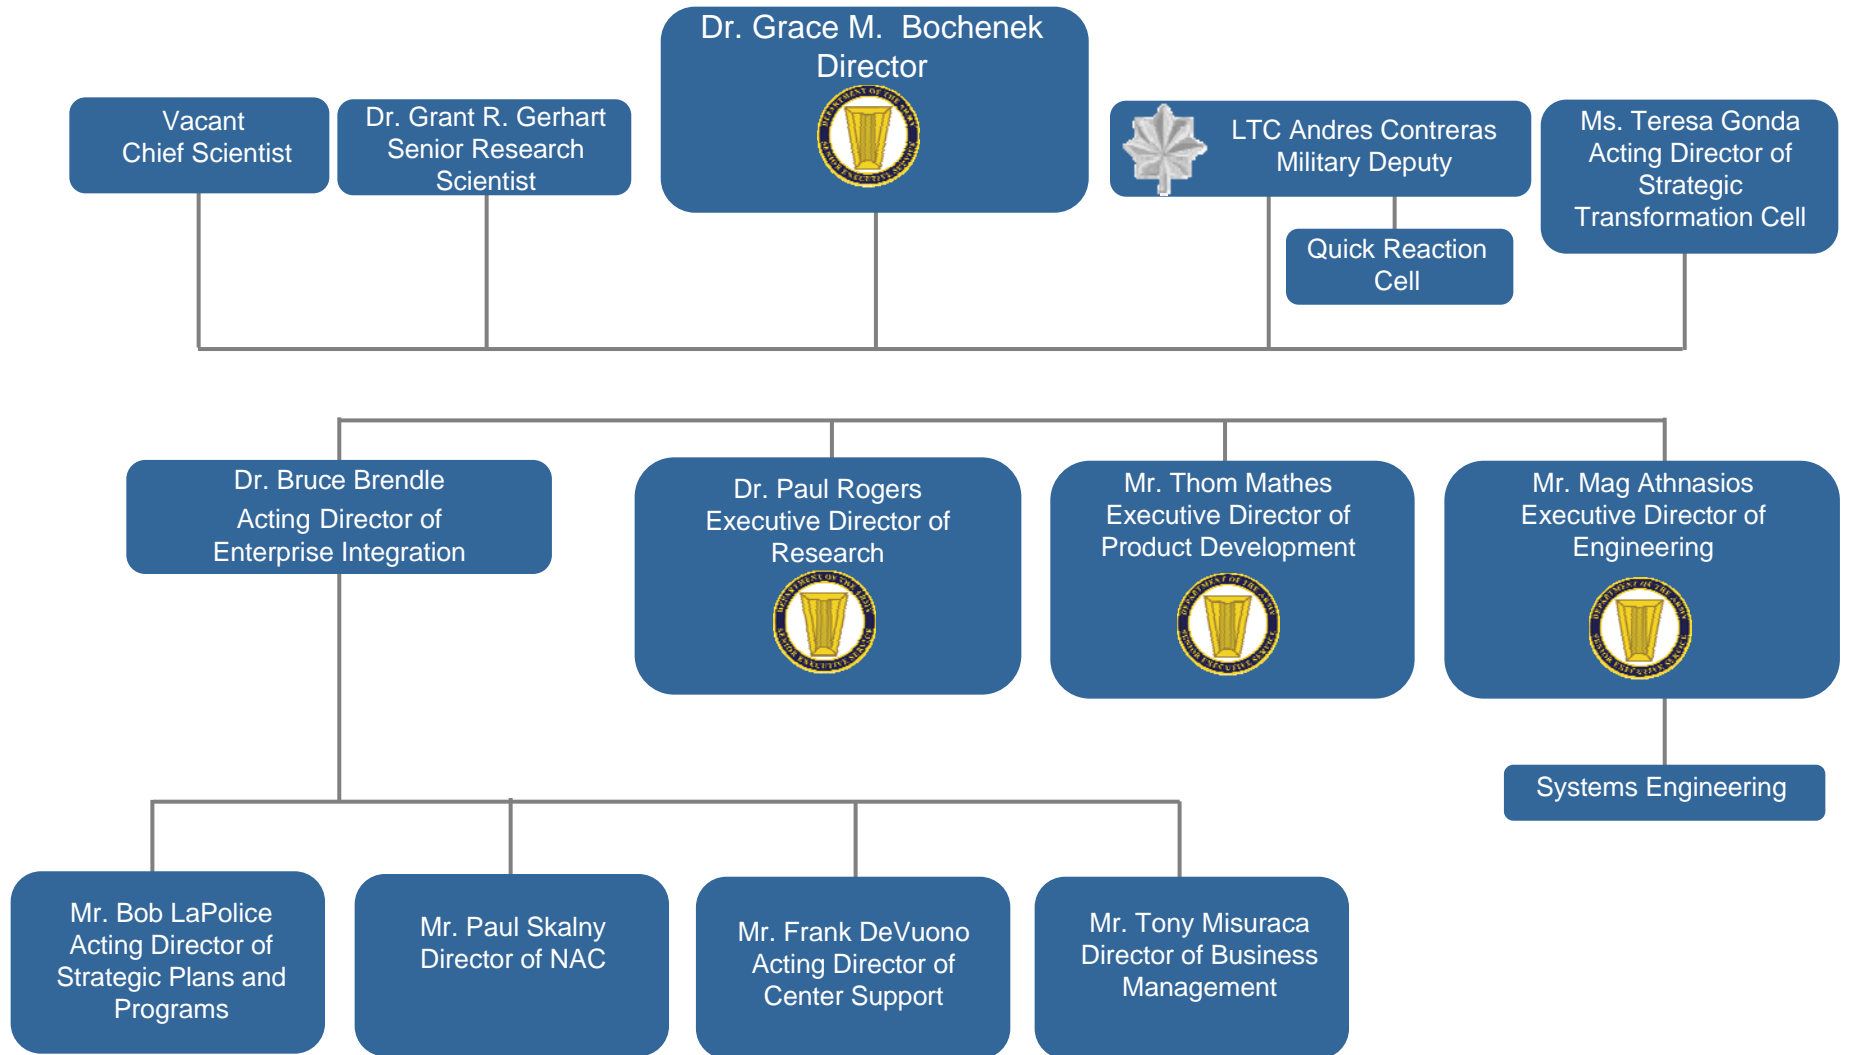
Dr. Grace M. Bochenek
Director

Vacant
Chief Scientist

Dr. Grant R. Gerhart
Senior Research Scientist

LTC Andres Contreras
Military Deputy

Quick Reaction Cell

Ms. Teresa Gonda
Acting Director of Strategic Transformation Cell

Dr. Bruce Brendle
Acting Director of Enterprise Integration

Dr. Paul Rogers
Executive Director of Research

Mr. Thom Mathes
Executive Director of Product Development

Mr. Mag Athnasios
Executive Director of Engineering

Systems Engineering

Mr. Bob LaPolice
Acting Director of Strategic Plans and Programs

Mr. Paul Skalny
Director of NAC

Mr. Frank DeVuono
Acting Director of Center Support

Mr. Tony Misuraca
Director of Business Management